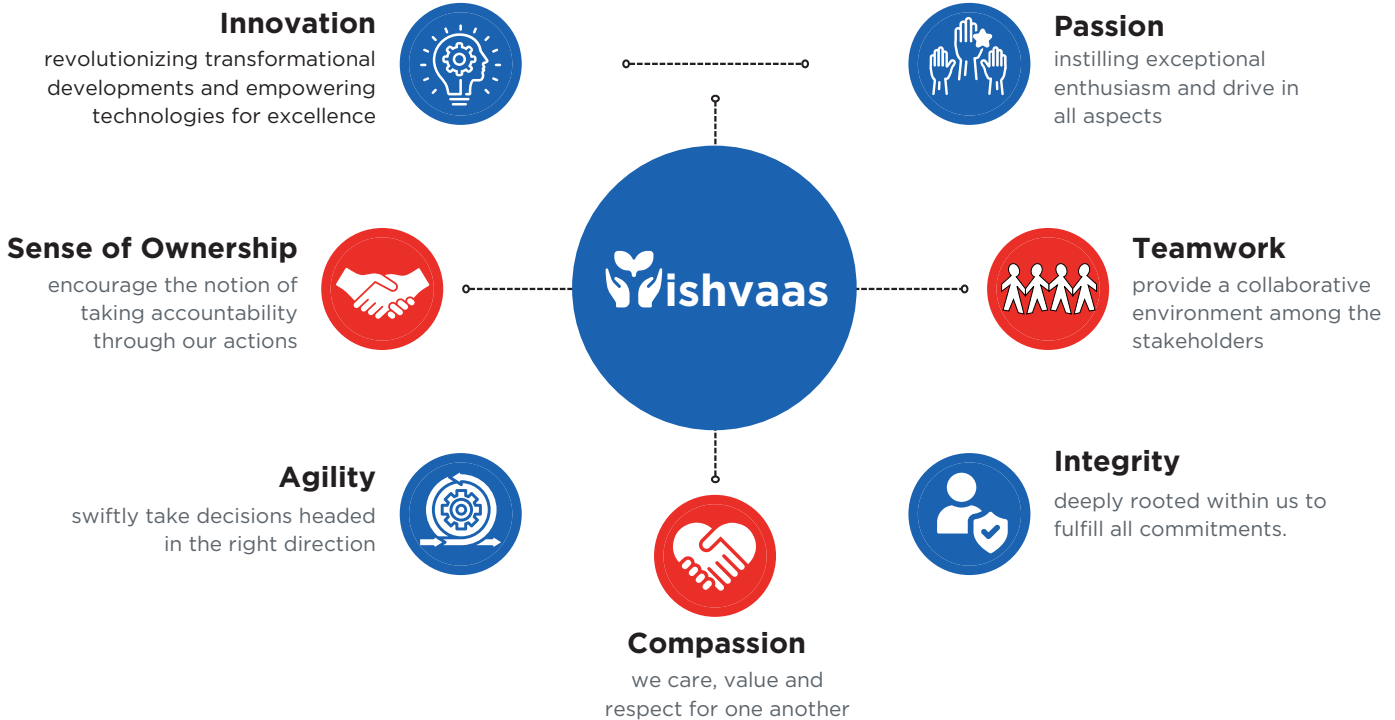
Innovation
revolutionizing transformational developments and empowering technologies for excellence

Passion
instilling exceptional enthusiasm and drive in all aspects

Sense of Ownership
encourage the notion of taking accountability through our actions

Vishvaas

Teamwork
provide a collaborative environment among the stakeholders

Agility
swiftly take decisions headed in the right direction

Integrity
deeply rooted within us to fulfill all commitments.

Compassion
we care, value and respect for one another